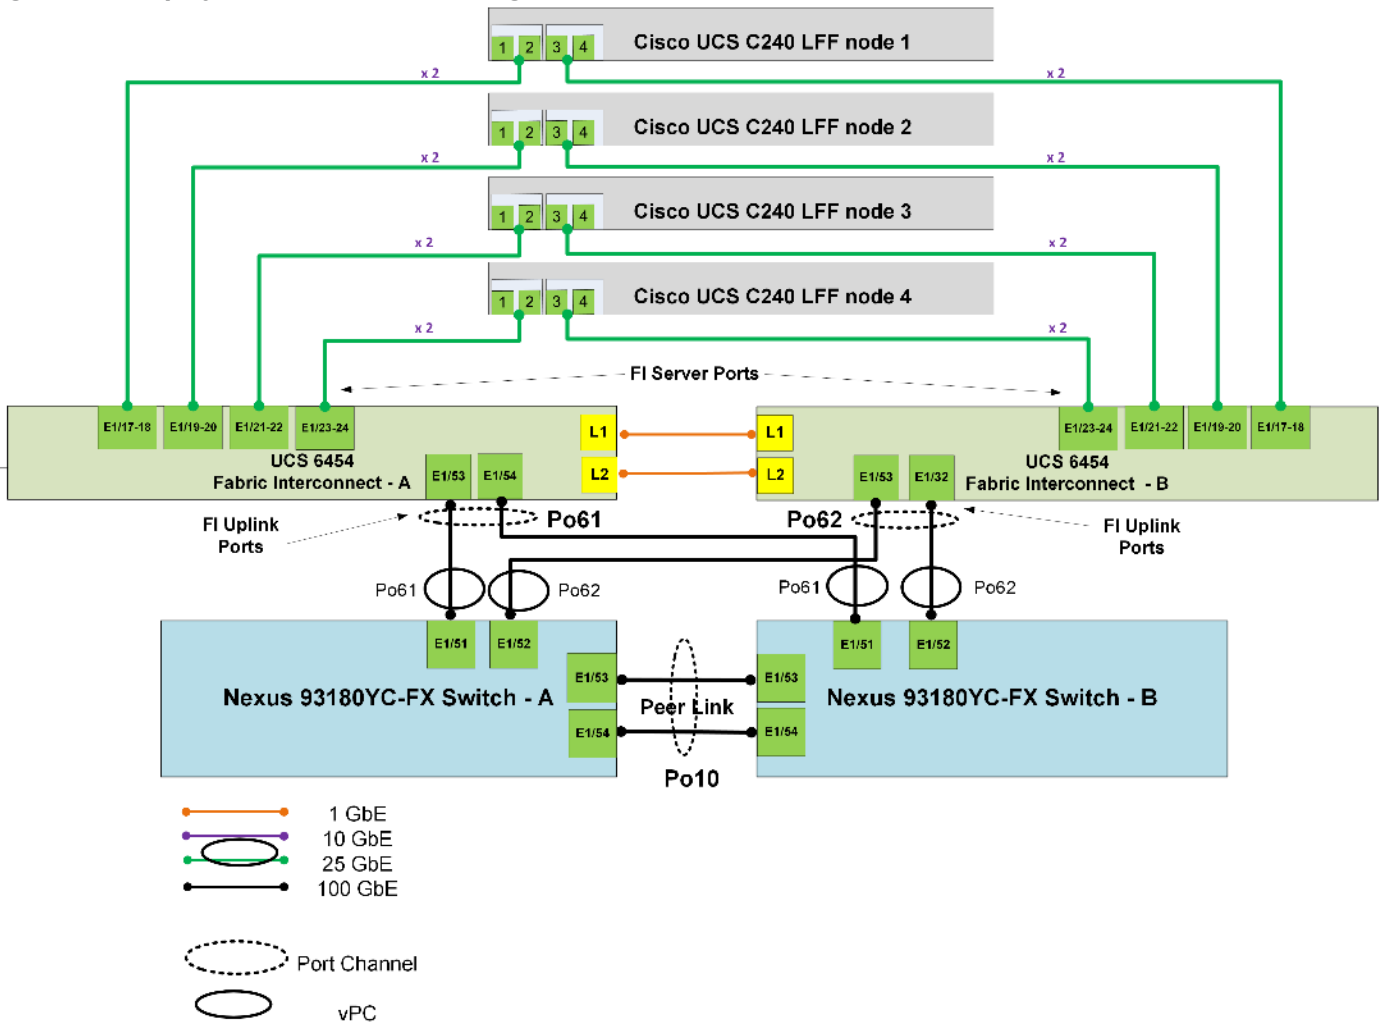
1 2 3 4 Cisco UCS C240 LFF node 1

x 2 x 2

1 2 3 4 Cisco UCS C240 LFF node 2

x 2 x 2

1 2 3 4 Cisco UCS C240 LFF node 3

x 2 x 2

1 2 3 4 Cisco UCS C240 LFF node 4

x 2 x 2

FI Server Ports

E1/17-18 E1/19-20 E1/21-22 E1/23-24

UCS 6454
Fabric Interconnect - A

E1/53 E1/54

L1
L2

L1
L2

E1/23-24 E1/21-22 E1/19-20 E1/17-18

E1/53 E1/32

UCS 6454
Fabric Interconnect - B

FI Uplink Ports

Po61

Po62

FI Uplink Ports

Po61 Po62

Po61 Po62

E1/51 E1/52

E1/53

E1/54

Nexus 93180YC-FX Switch - A

Peer Link

Po10

E1/51 E1/52

E1/53

E1/54

Nexus 93180YC-FX Switch - B

1 GbE
10 GbE
25 GbE
100 GbE

Port Channel

vPC